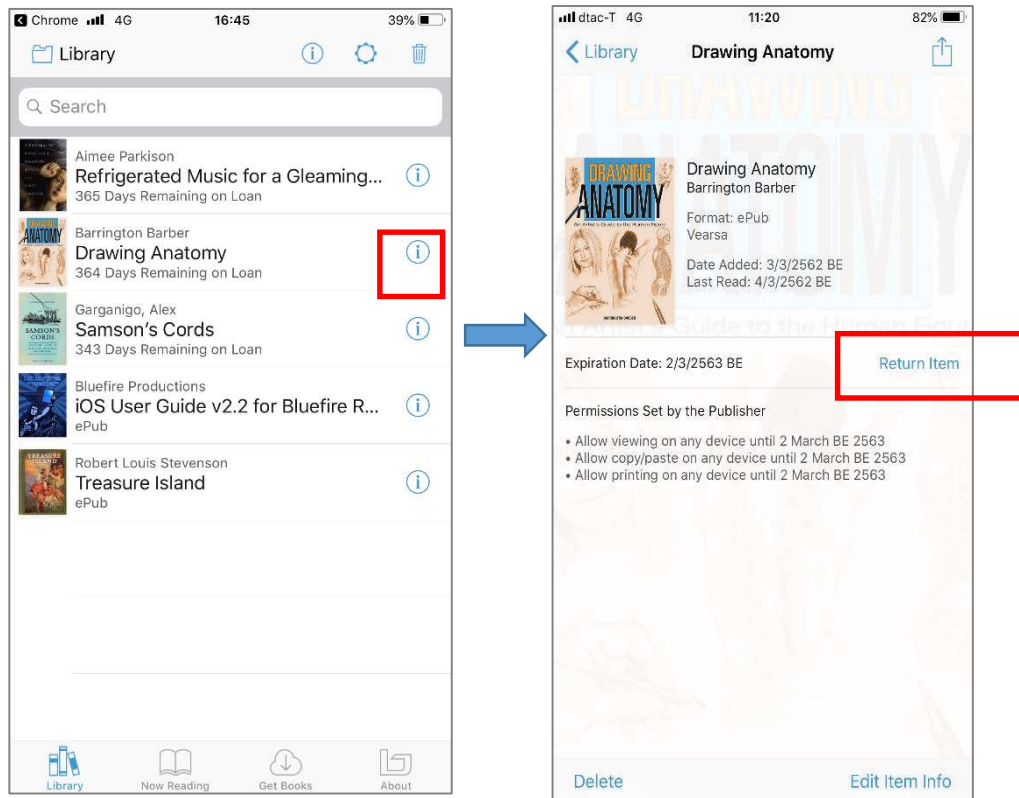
Chrome 4G 16:45 39%

Library

Search

Aimee Parkison
Refrigerated Music for a Gleaming...
365 Days Remaining on Loan

Barrington Barber
Drawing Anatomy
364 Days Remaining on Loan

Garganigo, Alex
Samson's Cords
343 Days Remaining on Loan

Bluefire Productions
iOS User Guide v2.2 for Bluefire R...
ePub

Robert Louis Stevenson
Treasure Island
ePub

Library Now Reading Get Books About

dtac-T 4G 11:20 82%

Library Drawing Anatomy

DRAWING ANATOMY

Drawing Anatomy
Barrington Barber

Format: ePub
Vearsa

Date Added: 3/3/2562 BE
Last Read: 4/3/2562 BE

Expiration Date: 2/3/2563 BE

Return Item

Permissions Set by the Publisher

• Allow viewing on any device until 2 March BE 2563
• Allow copy/paste on any device until 2 March BE 2563
• Allow printing on any device until 2 March BE 2563

Delete Edit Item Info